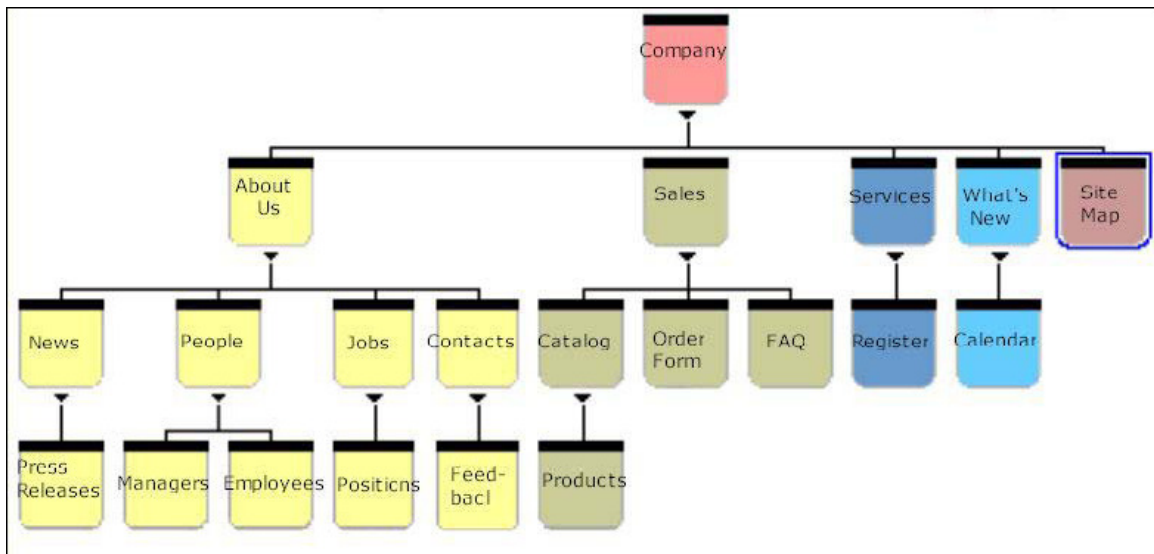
Company

About Us

Sales

Services

What's New

Site Map

News

People

Jobs

Contacts

Catalog

Order Form

FAQ

Register

Calendar

Press Releases

Managers

Employees

Positicns

Feed-bacl

Products